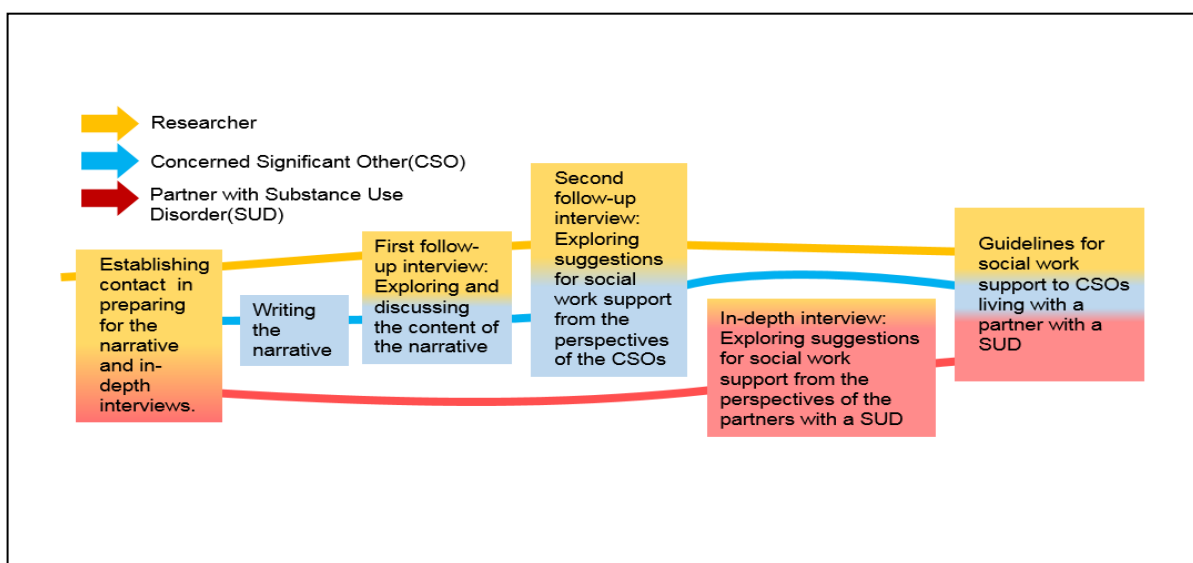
Researcher

Concerned Significant Other(CSO)

Partner with Substance Use Disorder(SUD)

Establishing contact in preparing for the narrative and in-depth interviews.

Writing the narrative

First follow-up interview: Exploring and discussing the content of the narrative

Second follow-up interview: Exploring suggestions for social work support from the perspectives of the CSOs

In-depth interview: Exploring suggestions for social work support from the perspectives of the partners with a SUD

Guidelines for social work support to CSOs living with a partner with a SUD